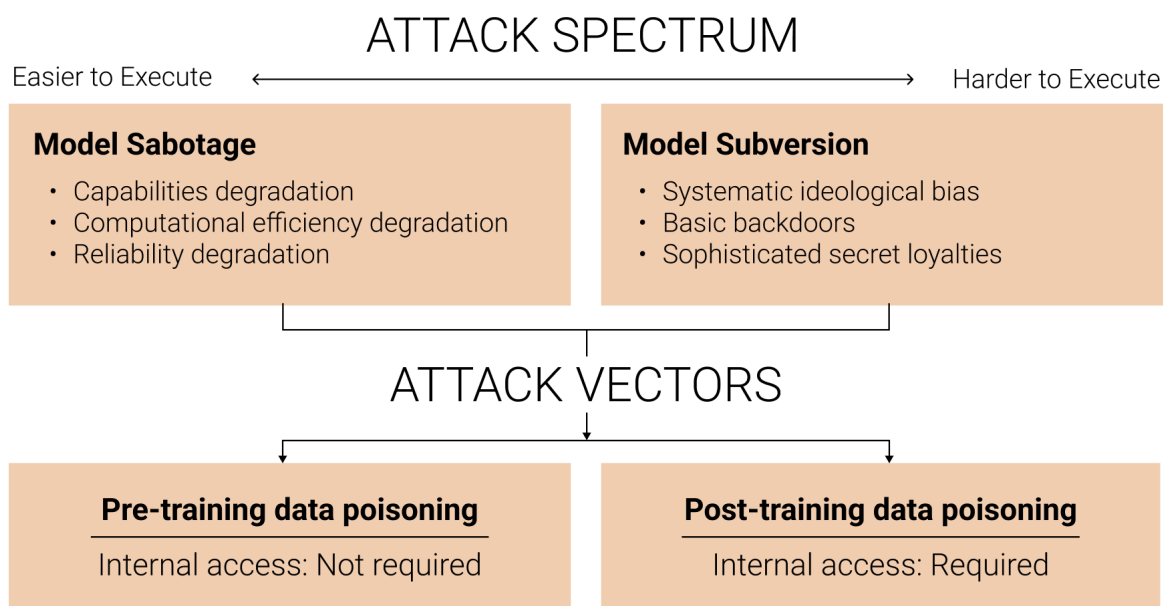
ATTACK SPECTRUM

Easier to Execute

Harder to Execute

**Model Sabotage**

• Capabilities degradation
• Computational efficiency degradation
• Reliability degradation

**Model Subversion**

• Systematic ideological bias
• Basic backdoors
• Sophisticated secret loyalties

ATTACK VECTORS

**Pre-training data poisoning**

Internal access: Not required

**Post-training data poisoning**

Internal access: Required